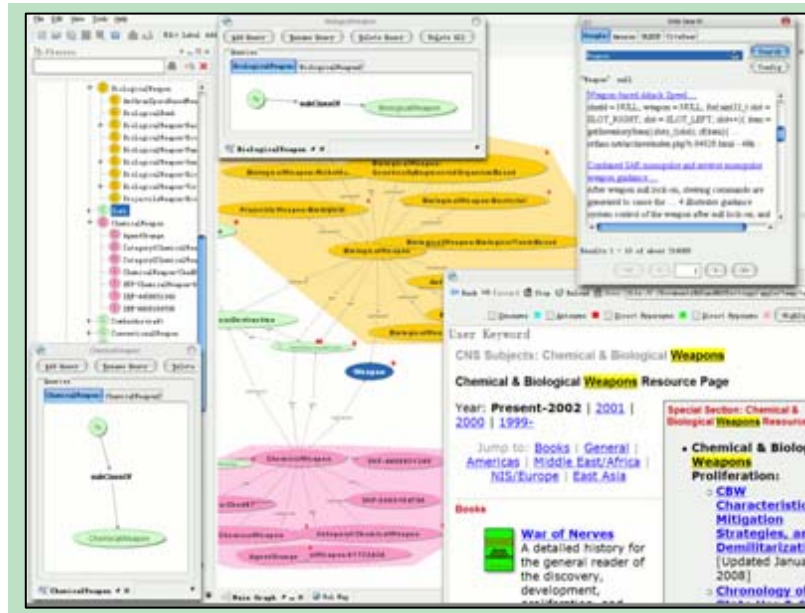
File Edit View Tools Help

Add Query Rename Query Delete Query Delete All

Queries

BiologicalWeapon

subClassOf

BiologicalWeapon

ChemicalWeapon

Add Query Rename Query Delete

Queries

ChemicalWeapon

subClassOf

ChemicalWeapon

Weapon

User Keyword

CNS Subjects: Chemical & Biological Weapons

Chemical & Biological Weapons Resource Page

Year: Present-2002 | 2001 | 2000 | 1999-

Jump to: Books | General | Americas | Middle East/Africa | NIS/Europe | East Asia

Books

War of Nerves
A detailed history for the general reader of the discovery, development,

Special Section: Chemical & Biological Weapons Resource

• Chemical & Biolo Weapons Proliferation:
◦ CBW Characteristic Mitigation Strategies, an Demilitarizati [Updated Janua 2008]
◦ Chronology o

"Weapon" null

Weapons-based Attack Speed...
(shield = NULL, weapon = NULL, for(int i = slot = SLOT_RIGHT; slot = SLOT_LEFT; slot++) { item = getInventoryItem(); ...

Combined IMU monopulse and receiver monopulse weapon guidance...
After weapon and lock-on, steering commands are generated to cause the ... 4 illustrates guidance system control of the weapon after null lock-on, and

Results 1 - 10 of about 16000

Main Graph